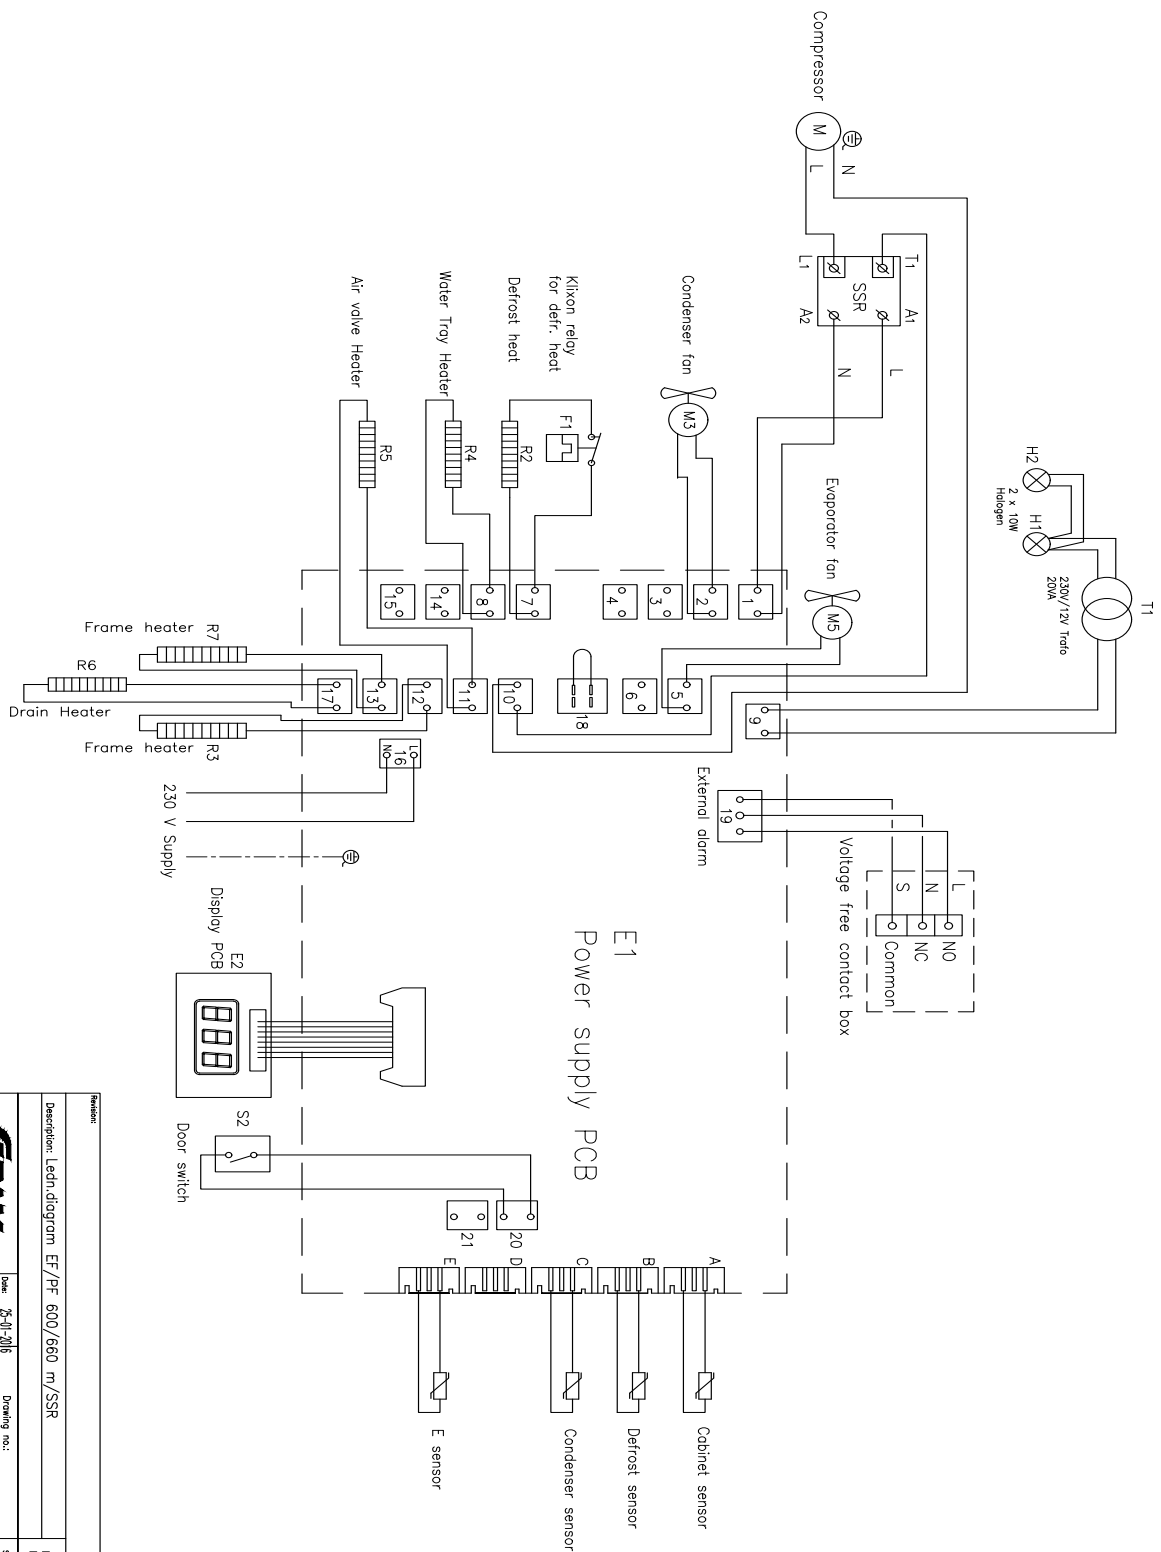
Compressor
M
N
L
T1
L1
SSR
A1
A2
L
N
Condenser fan
M3
Klixon relay for defr. heat
Defrost heat
F1
R2
Water Tray Heater
R4
Air valve Heater
R5
H2
H1
2 x 10W Halogen
230V/12V Trafo 20VA
T1
Evaporator fan
M5
1
2
3
4
7
8
14
15
5
6
18
10
11
12
13
17
9
Frame heater R7
R6
Drain Heater
Frame heater R3
16
NO
LO
230 V Supply
External alarm
19
Voltage free contact box
L
N
S
NO
NC
Common
E1
Power supply PCB
E2
Display PCB
S2
Door switch
20
21
A
B
C
D
E
Cabinet sensor
Defrost sensor
Condenser sensor
E sensor
Revision:
Description: Ledn.diagram EF/PF 600/660 m/SSR
Date: 25-01-2016
Drawing no.: